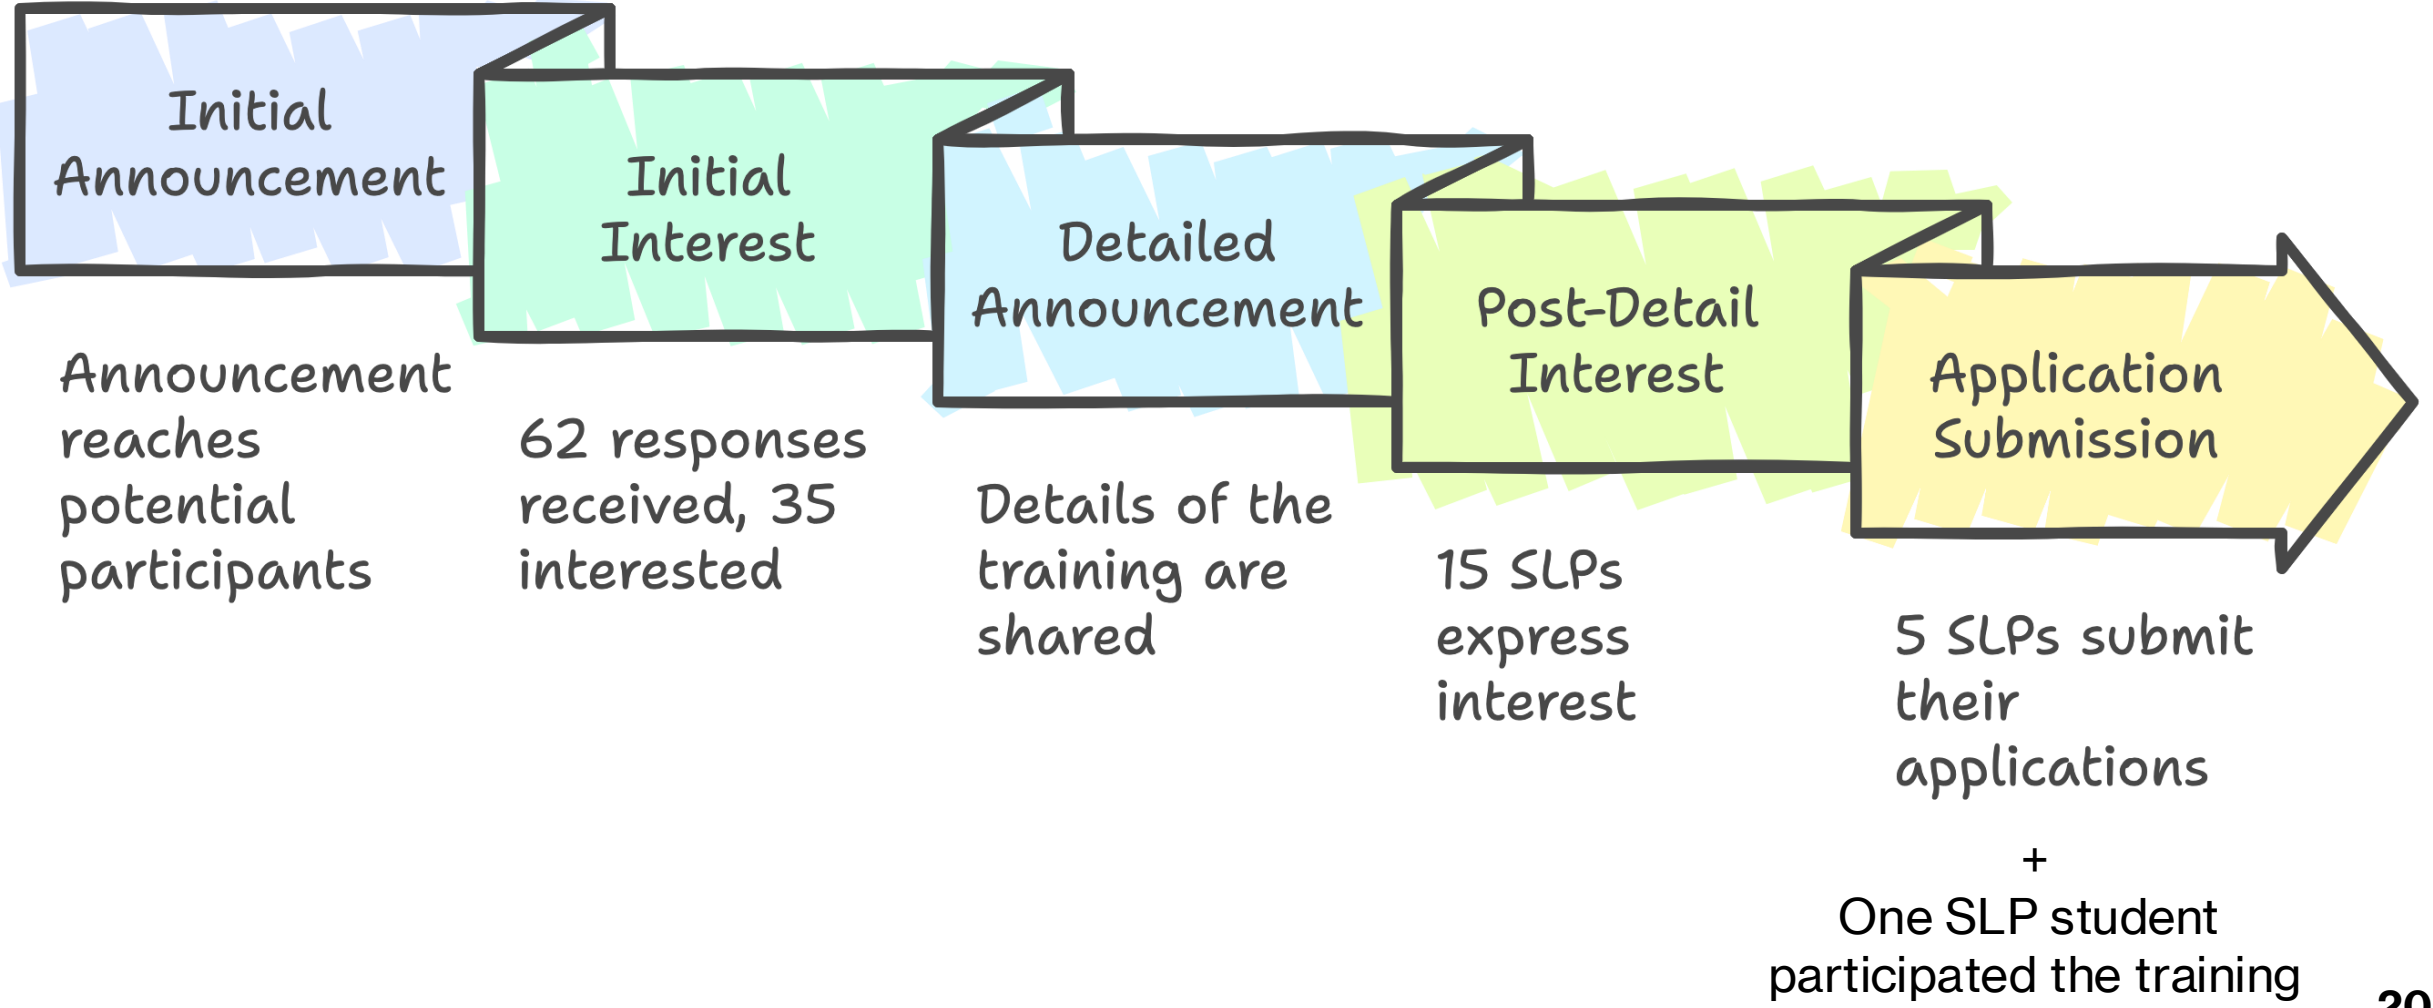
Initial Announcement

Initial Interest

Detailed Announcement

Post-Detail Interest

Application Submission

Announcement reaches potential participants

62 responses received, 35 interested

Details of the training are shared

15 SLPs express interest

5 SLPs submit their applications

+
One SLP student participated the training

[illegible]